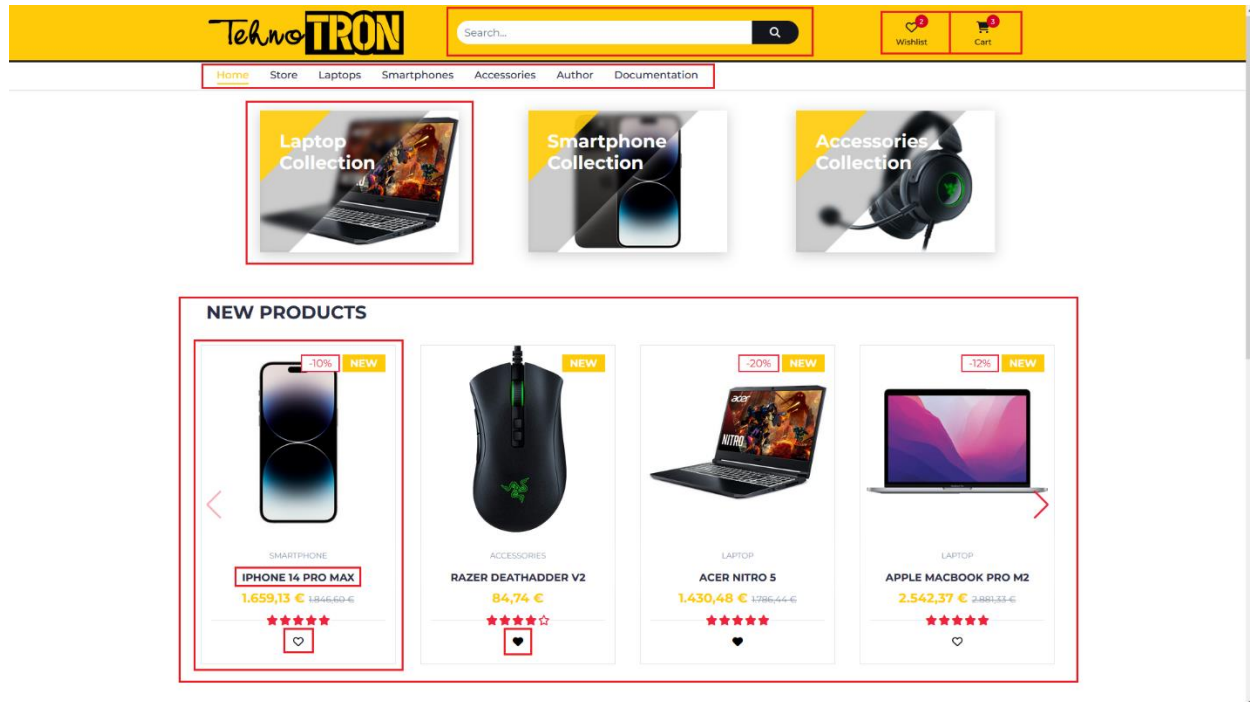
TehnoTRON

Search...

2 Wishlist

3 Cart

Home Store Laptops Smartphones Accessories Author Documentation

Laptop Collection

Smartphone Collection

Accessories Collection

NEW PRODUCTS

-10% NEW

SMARTPHONE

IPHONE 14 PRO MAX

1.659,13 € 1.846,60 €

NEW

ACCESSORIES

RAZER DEATHADDER V2

84,74 €

-20% NEW

LAPTOP

ACER NITRO 5

1.430,48 € 1.786,44 €

-12% NEW

LAPTOP

APPLE MACBOOK PRO M2

2.542,37 € 2.881,33 €